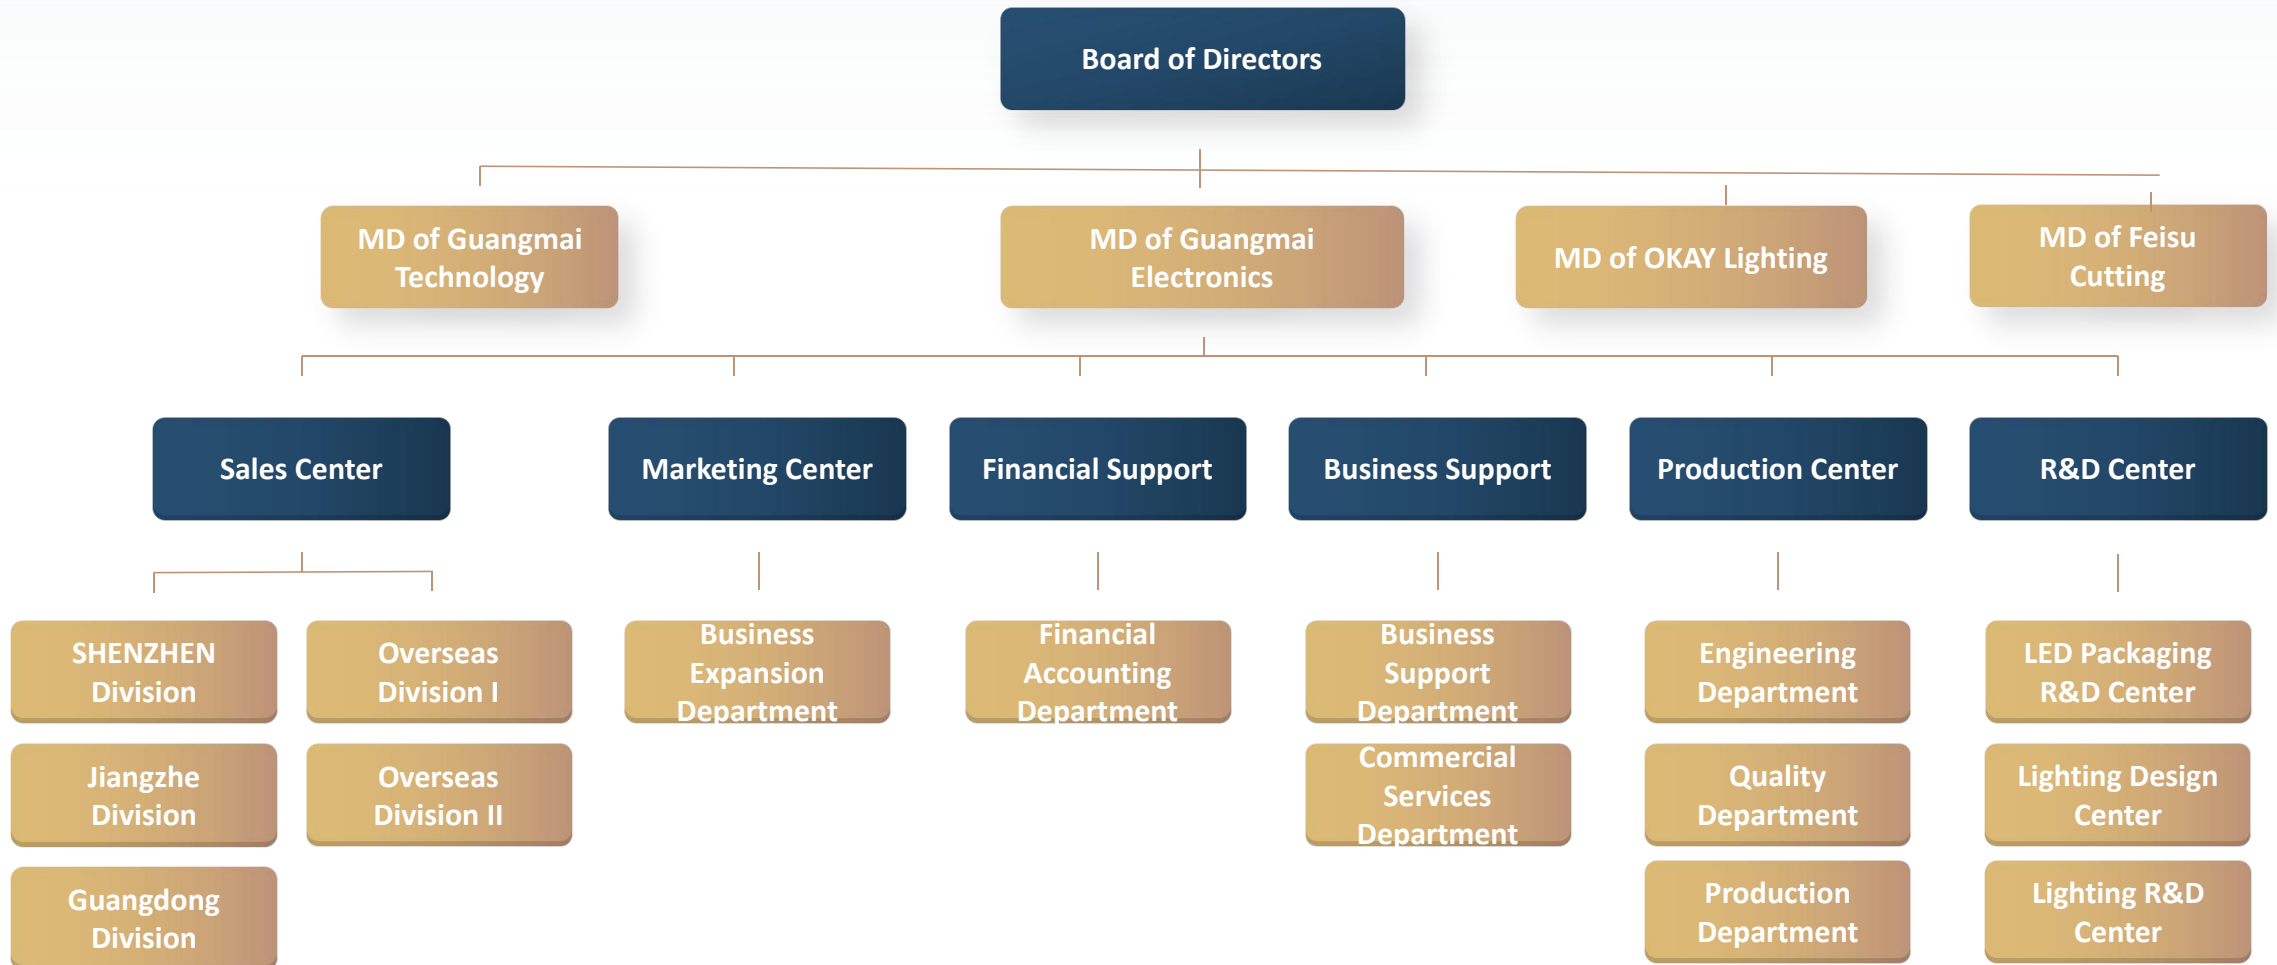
Board of Directors

MD of Guangmai Technology

MD of Guangmai Electronics

MD of OKAY Lighting

MD of Feisu Cutting

Sales Center

Marketing Center

Financial Support

Business Support

Production Center

R&D Center

SHENZHEN Division

Overseas Division I

Jiangzhe Division

Overseas Division II

Guangdong Division

Business Expansion Department

Financial Accounting Department

Business Support Department

Commercial Services Department

Engineering Department

Quality Department

Production Department

LED Packaging R&D Center

Lighting Design Center

Lighting R&D Center